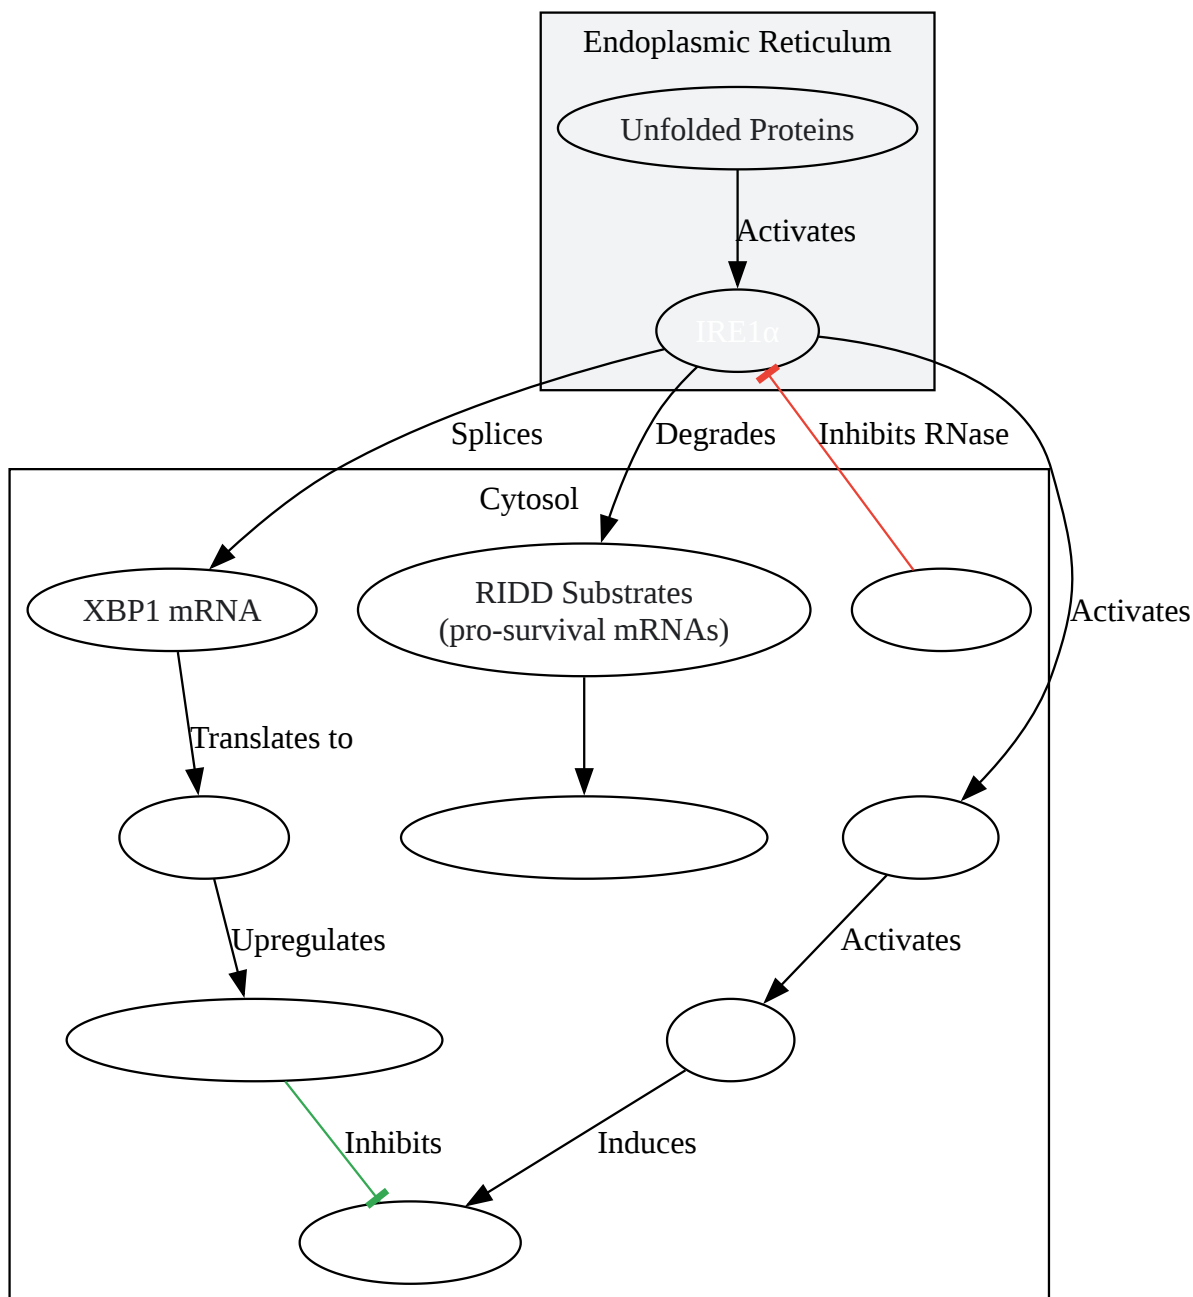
Endoplasmic Reticulum

Unfolded Proteins

Activates

IRE1α

Splices

Degrades

Inhibits RNase

Activates

Cytosol

XBP1 mRNA

RIDD Substrates
(pro-survival mRNAs)

Translates to

Upregulates

Activates

Inhibits

Induces